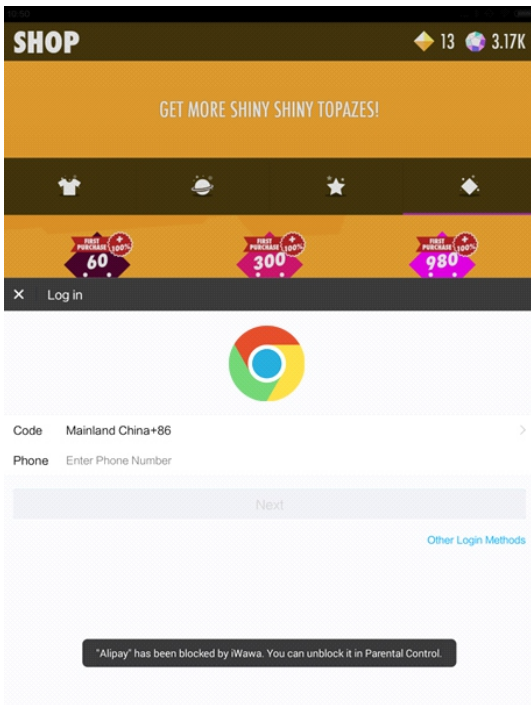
SHOP

13 3.17K

GET MORE SHINY SHINY TOPAZES!

FIRST PURCHASE + 100%
60

FIRST PURCHASE + 100%
300

FIRST PURCHASE + 100%
980

✕ Log in

Code Mainland China+86

Phone Enter Phone Number

Next

Other Login Methods

"Alipay" has been blocked by iWawa. You can unblock it in Parental Control.